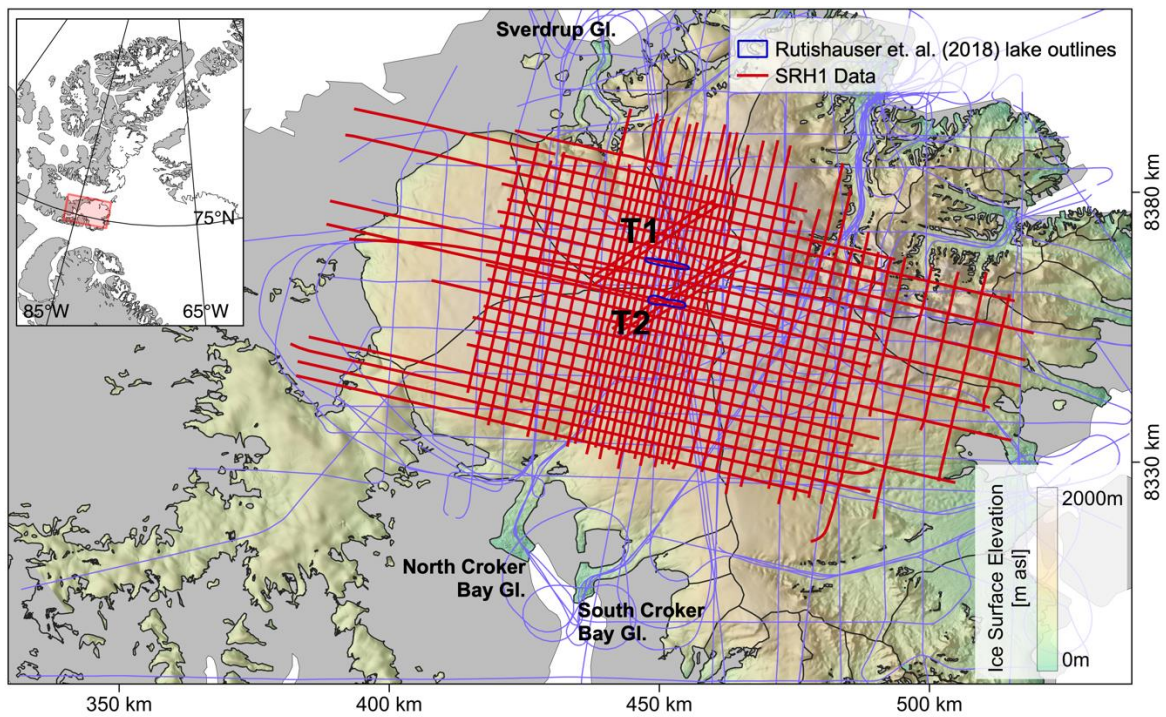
Sverdrup Gl.

Rutishauser et. al. (2018) lake outlines
SRH1 Data

75°N
85°W
65°W

T1
T2

8380 km
8330 km

North Croker Bay Gl.
South Croker Bay Gl.

Ice Surface Elevation [m asl]
2000m
0m

350 km
400 km
450 km
500 km